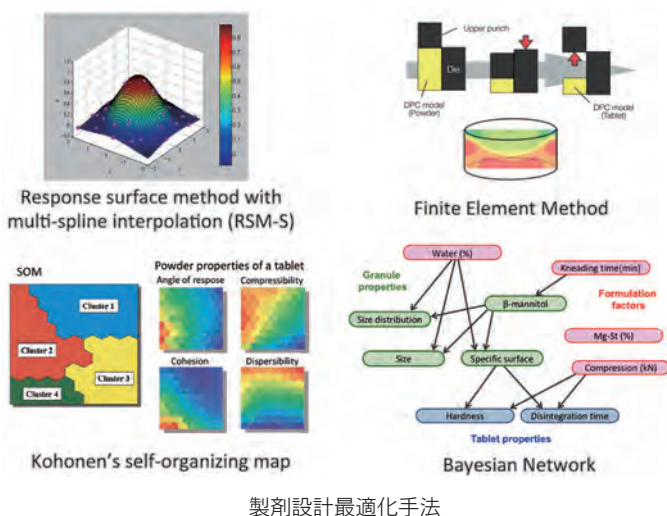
Response surface method with multi-spline interpolation (RSM-S)

Upper punch

Die

DPC model (Powder)

DPC model (Tablet)

Finite Element Method

SOM

Cluster 1

Cluster 2

Cluster 3

Cluster 4

Powder properties of a tablet

Angle of respose

Compressibility

Cohesion

Dispersibility

Kohonen's self-organizing map

Water (%)

Granule properties

Kneading time(min)

β-mannitol

Formulation factors

Size distribution

Mg-St (%)

Size

Specific surface

Compression (kN)

Hardness

Disintegration time

Tablet properties

Bayesian Network

製剤設計最適化手法